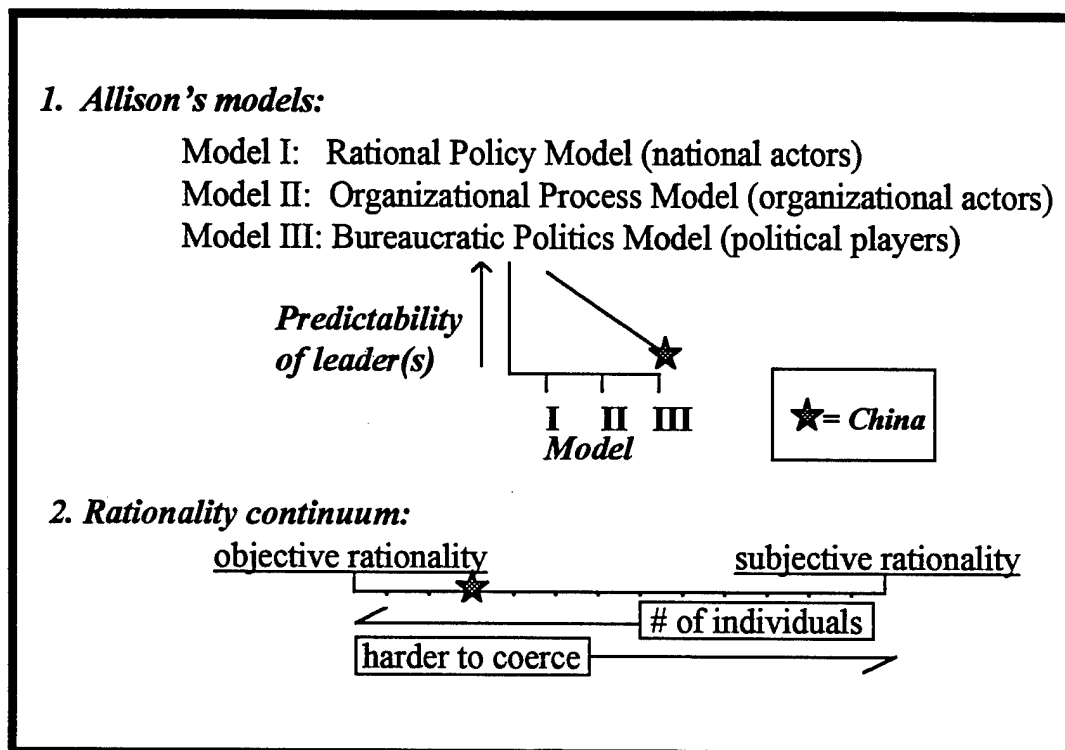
1. Allison's models:

Model I: Rational Policy Model (national actors)
Model II: Organizational Process Model (organizational actors)
Model III: Bureaucratic Politics Model (political players)

Predictability of leader(s)

I II III
Model

★= China

2. Rationality continuum:

objective rationality

subjective rationality

# of individuals

harder to coerce